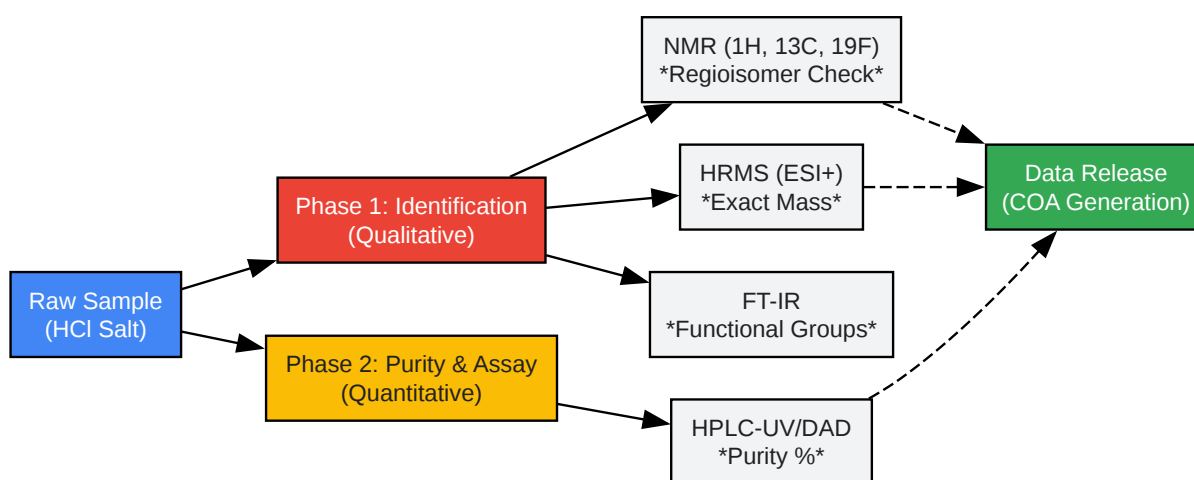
Raw Sample
(HCl Salt)

Phase 1: Identification
(Qualitative)

Phase 2: Purity & Assay
(Quantitative)

NMR (1H, 13C, 19F)
*Regioisomer Check*

HRMS (ESI+)
*Exact Mass*

FT-IR
*Functional Groups*

HPLC-UV/DAD
*Purity %*

Data Release
(COA Generation)